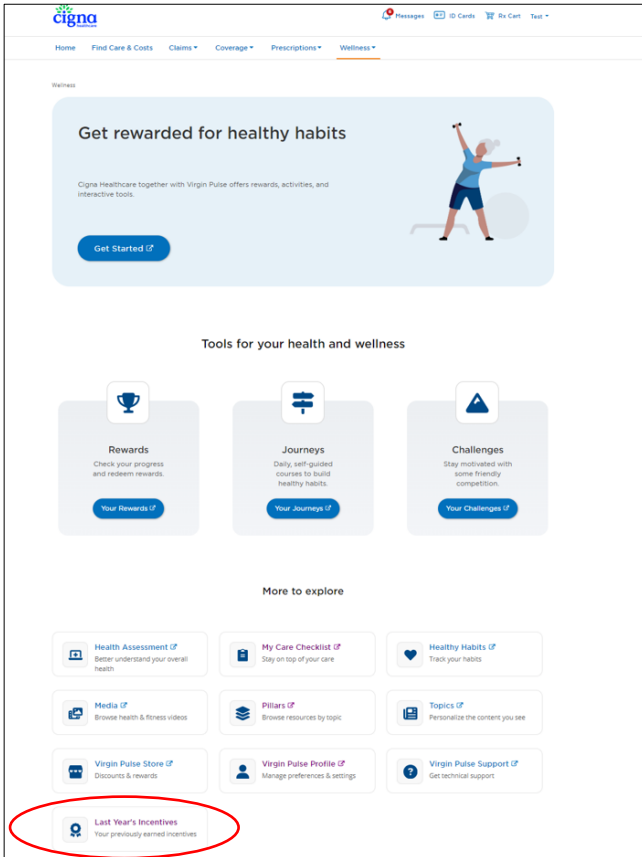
Cigna Healthcare

Messages ID Cards Rx Cart Test

Home Find Care & Costs Claims Coverage Prescriptions Wellness

Wellness

Get rewarded for healthy habits

Cigna Healthcare together with Virgin Pulse offers rewards, activities, and interactive tools.

Get Started

Tools for your health and wellness

Rewards
Check your progress and redeem rewards.
Your Rewards

Journeys
Daily, self-guided courses to build healthy habits.
Your Journeys

Challenges
Stay motivated with some friendly competition.
Your Challenges

More to explore

Health Assessment
Better understand your overall health

My Care Checklist
Stay on top of your care

Healthy Habits
Track your habits

Media
Browse health & fitness videos

Pillars
Browse resources by topic

Topics
Personalize the content you see

Virgin Pulse Store
Discounts & rewards

Virgin Pulse Profile
Manage preferences & settings

Virgin Pulse Support
Get technical support

Last Year's Incentives
Your previously earned incentives